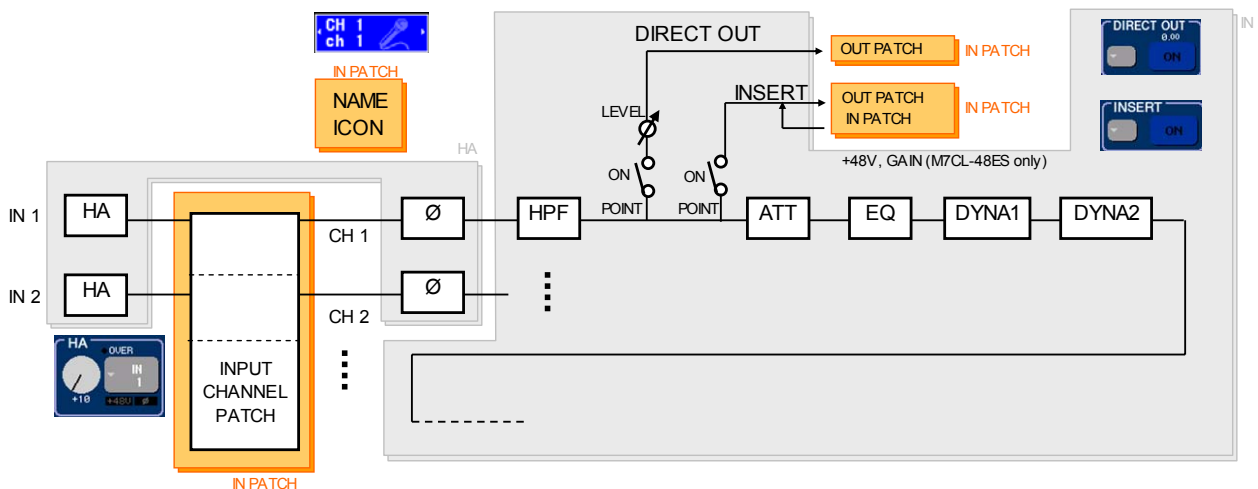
CH 1
ch 1

IN PATCH

NAME ICON

DIRECT OUT

OUT PATCH IN PATCH

INSERT

OUT PATCH IN PATCH IN PATCH

DIRECT OUT
0.00
ON

INSERT
ON

LEVEL

ON

ON

POINT

POINT

+48V, GAIN (M7CL-48ES only)

HA

IN

IN 1

HA

Ø

HPF

ATT

EQ

DYNA1

DYNA2

CH 1

IN 2

HA

Ø

CH 2

HA
OVER
IN 1
+10
+48V
ø

INPUT CHANNEL PATCH

IN PATCH